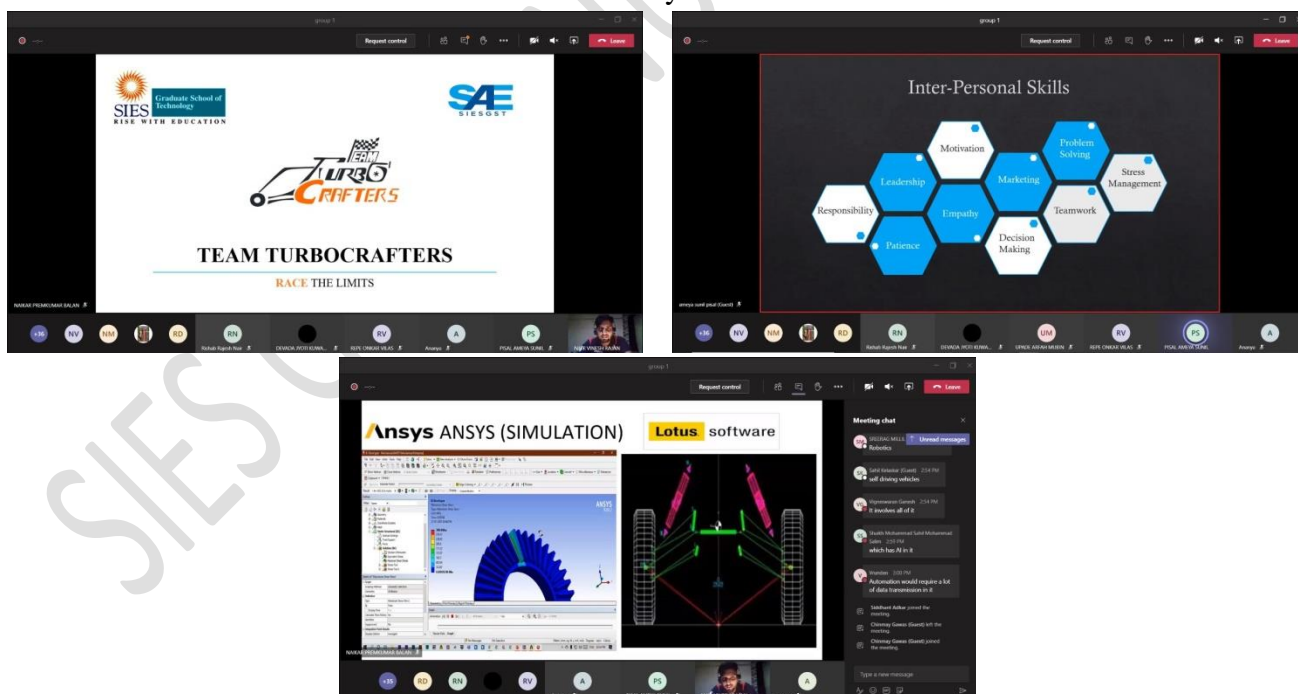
group 1

Request control

Leave

SIES Graduate School of Technology
RISE WITH EDUCATION

SAE SIESGST

TEAM TURBO CRAFTERS

TEAM TURBOCRAFTERS

RACE THE LIMITS

NAIKAR PREMKUMAR BALAN

+36 NV NM RD RN RV A PS

Rishab Rajesh Nair

DEVADA JYOTI KUMA...

REPE OMKAR VILAS

Ananya

PISAL AMEYA SUNIL

NAIR VINESH BALAN

group 1

Request control

Leave

Inter-Personal Skills

Motivation

Problem Solving

Leadership

Marketing

Stress Management

Responsibility

Empathy

Teamwork

Patience

Decision Making

ameya sunil pisal (Guest)

+36 NV NM RD RN UM RV PS A

Rishab Rajesh Nair

DEVADA JYOTI KUMA...

UPADE ANSHA MUBIN

REPE OMKAR VILAS

PISAL AMEYA SUNIL

Ananya

group 1

Request control

Leave

Ansys ANSYS (SIMULATION)

Lotus software

ANSYS

Meeting chat

SREERAG MELLS
Robotics

Unread messages

Sahil Kekatkar (Guest) 2:54 PM
self driving vehicles

Vigneshwaran Ganesh 2:54 PM
It involves all of it

Shaikh Mohammad Sahil Mohammad Salim 2:59 PM
which has AI in it

Wamdev 3:00 PM
Automation would require a lot of data transmission in it

Siddhant Adkar joined the meeting.

Chinmay Gawas (Guest) left the meeting.

Chinmay Gawas (Guest) joined the meeting.

Type a new message

NAIKAR PREMKUMAR BALAN

+35 RD RN RV A PS A